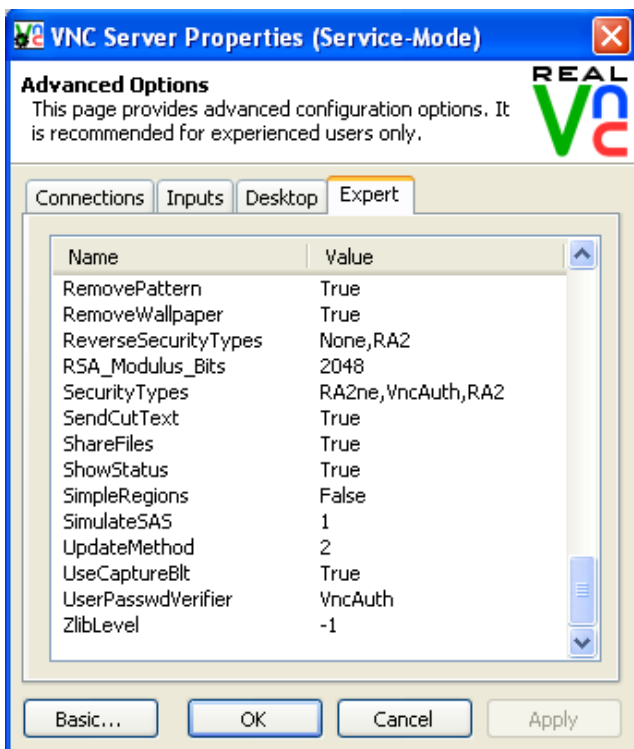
VNC Server Properties (Service-Mode)

Advanced Options
This page provides advanced configuration options. It is recommended for experienced users only.

REAL VNC

Connections | Inputs | Desktop | Expert

| Name | Value |
|---|---|
| RemovePattern | True |
| RemoveWallpaper | True |
| ReverseSecurityTypes | None,RA2 |
| RSA_Modulus_Bits | 2048 |
| SecurityTypes | RA2ne,VncAuth,RA2 |
| SendCutText | True |
| ShareFiles | True |
| ShowStatus | True |
| SimpleRegions | False |
| SimulateSAS | 1 |
| UpdateMethod | 2 |
| UseCaptureBlt | True |
| UserPasswdVerifier | VncAuth |
| ZlibLevel | -1 |

Basic... | OK | Cancel | Apply